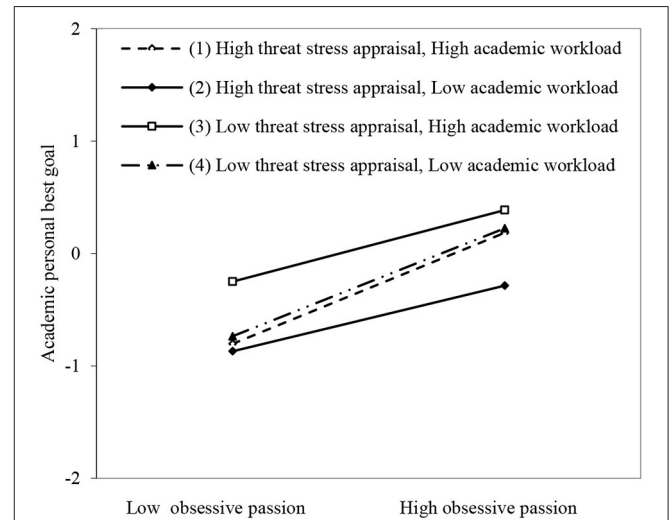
2

1

0

-1

-2

Academic personal best goal

(1) High threat stress appraisal, High academic workload

(2) High threat stress appraisal, Low academic workload

(3) Low threat stress appraisal, High academic workload

(4) Low threat stress appraisal, Low academic workload

Low obsessive passion

High obsessive passion